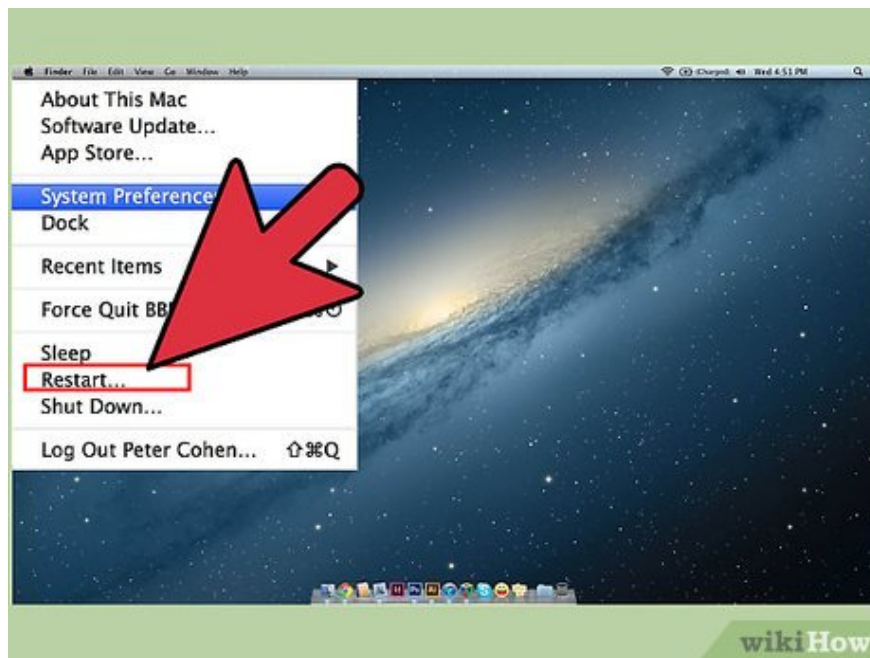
Finder File Edit View Go Window Help

(Charged) Wed 4:51 PM

About This Mac
Software Update...
App Store...

System Preferenc

Dock

Recent Items

Force Quit BB

Sleep
Restart...
Shut Down...

Log Out Peter Cohen... ⇧⌘Q

wikiHow